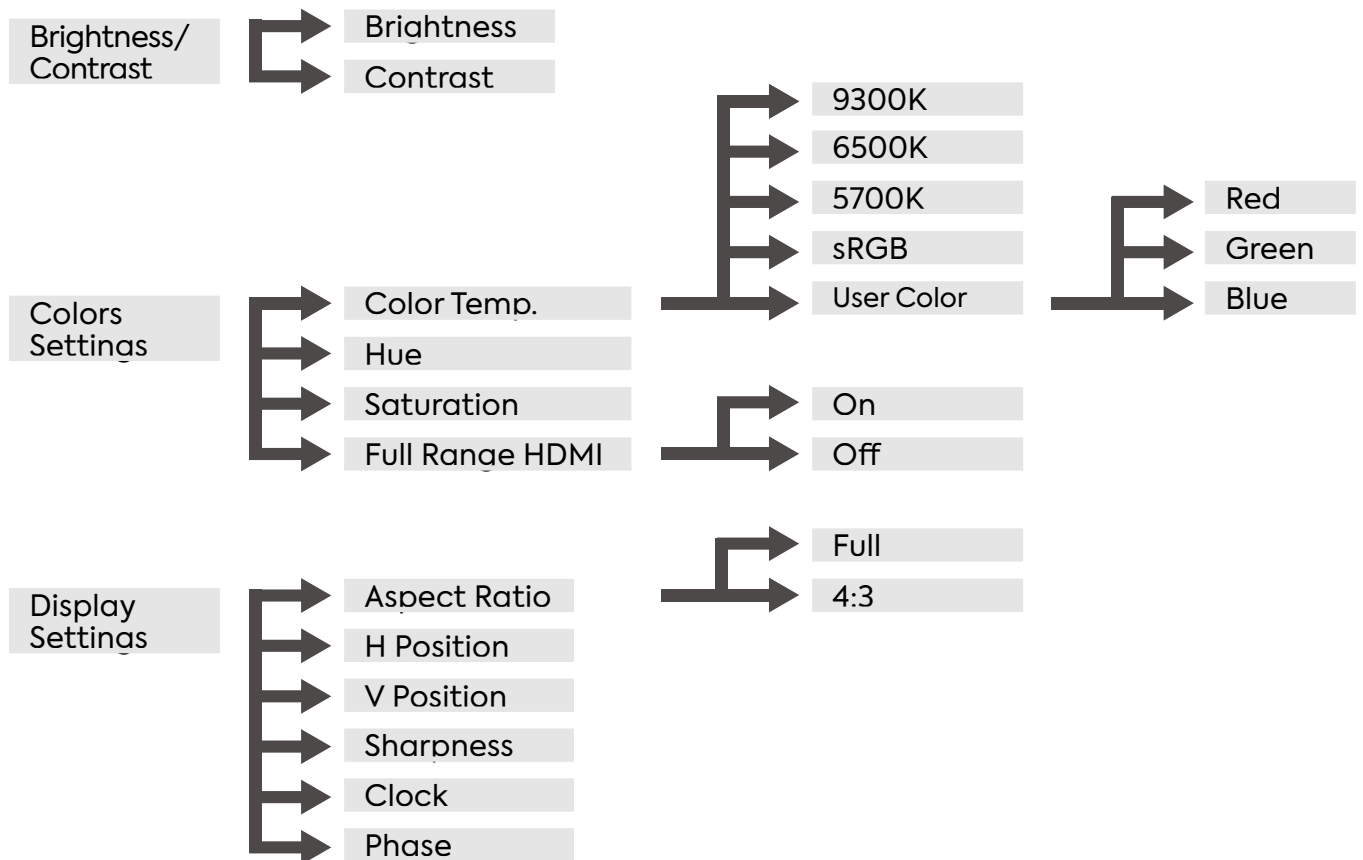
Brightness/ Contrast

Brightness

Contrast

Colors Settings

Color Temp.

Hue

Saturation

Full Range HDMI

9300K

6500K

5700K

sRGB

User Color

Red

Green

Blue

On

Off

Display Settings

Aspect Ratio

H Position

V Position

Sharpness

Clock

Phase

Full

4:3